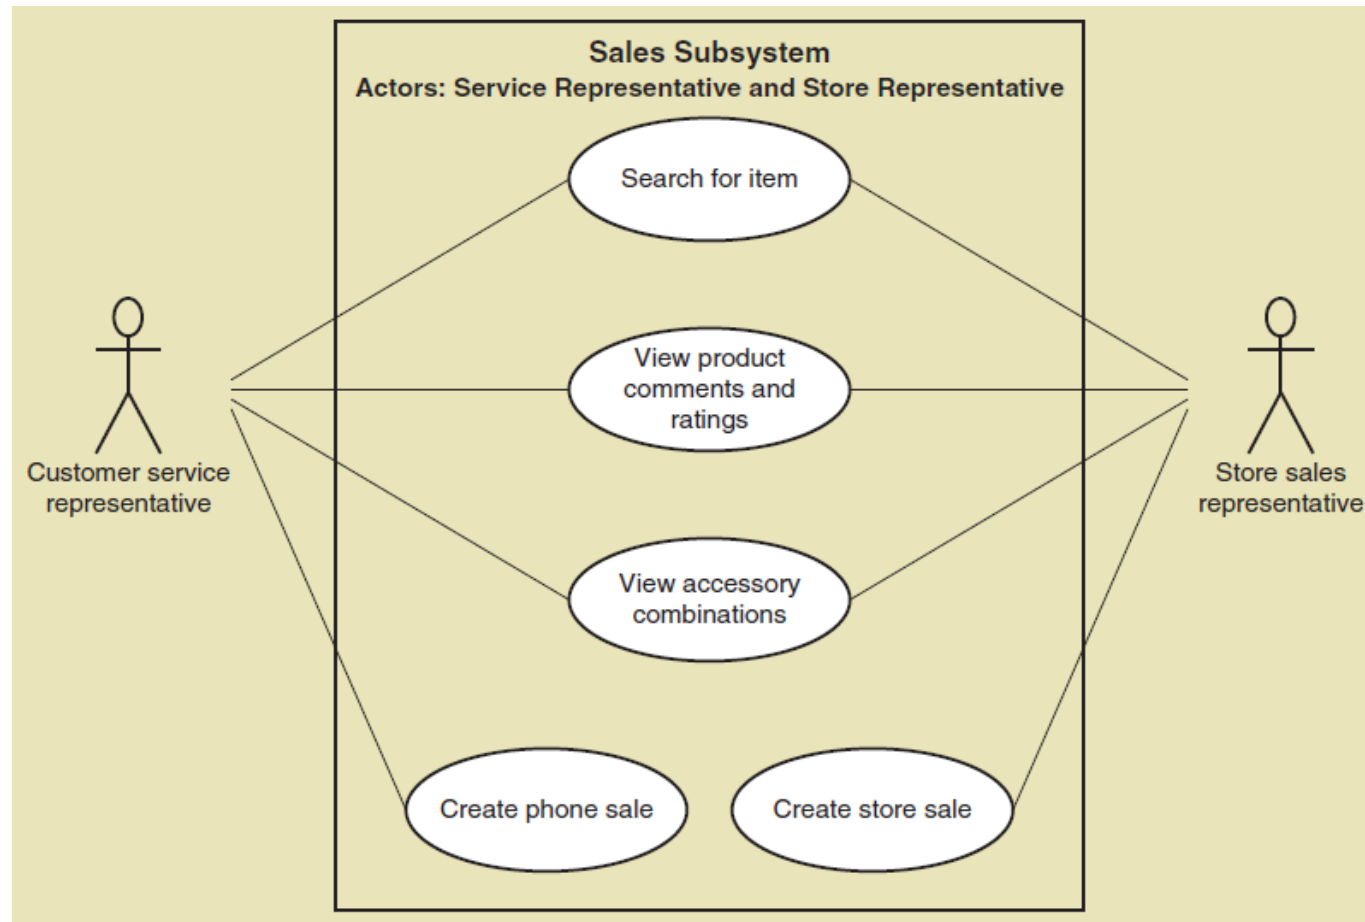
Sales Subsystem
Actors: Service Representative and Store Representative

Search for item

View product comments and ratings

View accessory combinations

Create phone sale

Create store sale

Customer service representative

Store sales representative